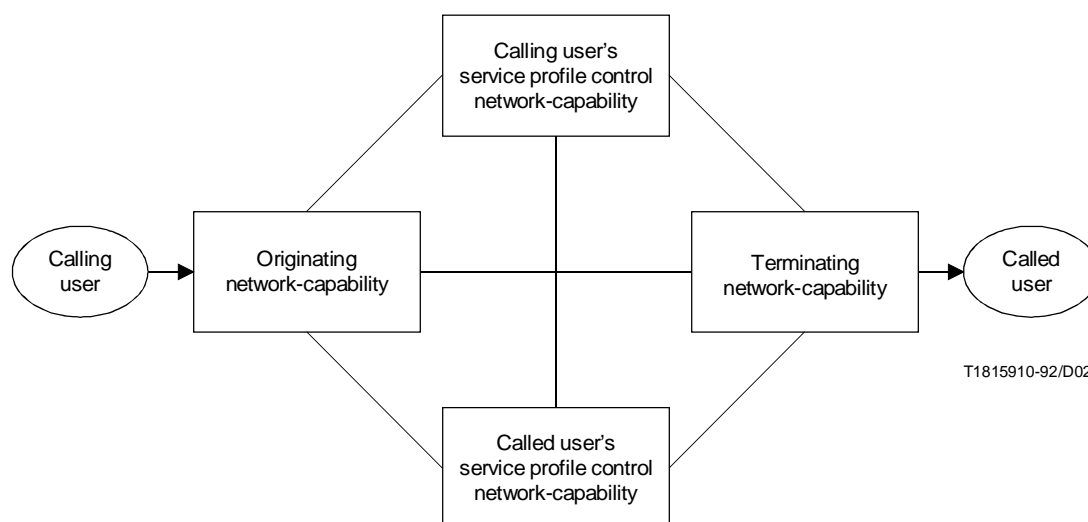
Calling user's service profile control network-capability

Calling user

Originating network-capability

Terminating network-capability

Called user

T1815910-92/D02

Called user's service profile control network-capability